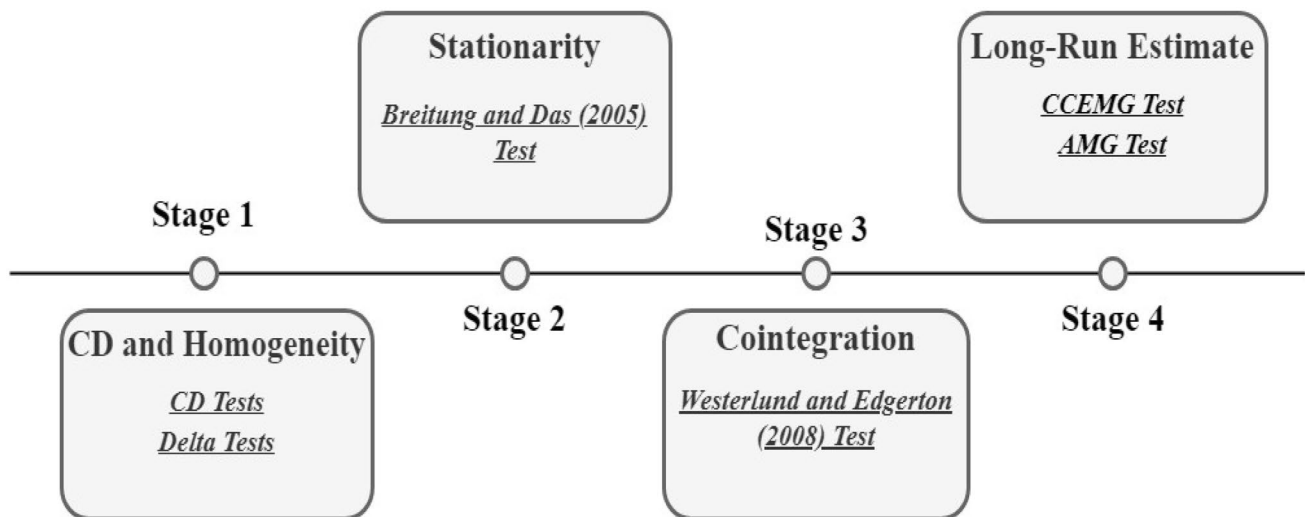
Stage 1

CD and Homogeneity

CD Tests
Delta Tests

Stationarity

Breitung and Das (2005) Test

Stage 2

Stage 3

Cointegration

Westerlund and Edgerton (2008) Test

Long-Run Estimate

CCEMG Test
AMG Test

Stage 4